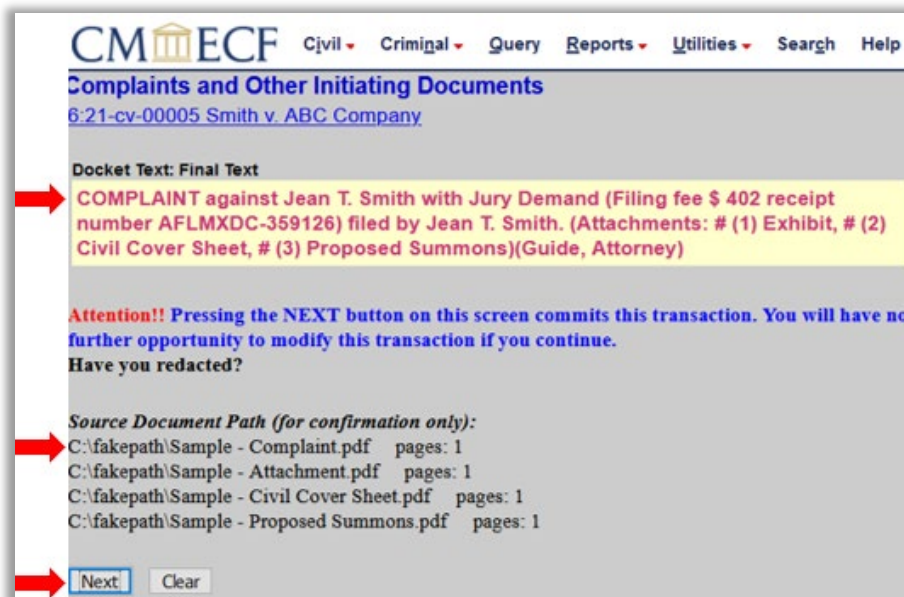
CM ECF Civil Criminal Query Reports Utilities Search Help

Complaints and Other Initiating Documents

6:21-cv-00005 Smith v. ABC Company

Docket Text: Final Text

COMPLAINT against Jean T. Smith with Jury Demand (Filing fee $ 402 receipt number AFLMXDC-359126) filed by Jean T. Smith. (Attachments: # (1) Exhibit, # (2) Civil Cover Sheet, # (3) Proposed Summons)(Guide, Attorney)

Attention!! Pressing the NEXT button on this screen commits this transaction. You will have no further opportunity to modify this transaction if you continue.
Have you redacted?

Source Document Path (for confirmation only):
C:\fakepath\Sample - Complaint.pdf pages: 1
C:\fakepath\Sample - Attachment.pdf pages: 1
C:\fakepath\Sample - Civil Cover Sheet.pdf pages: 1
C:\fakepath\Sample - Proposed Summons.pdf pages: 1

Next Clear